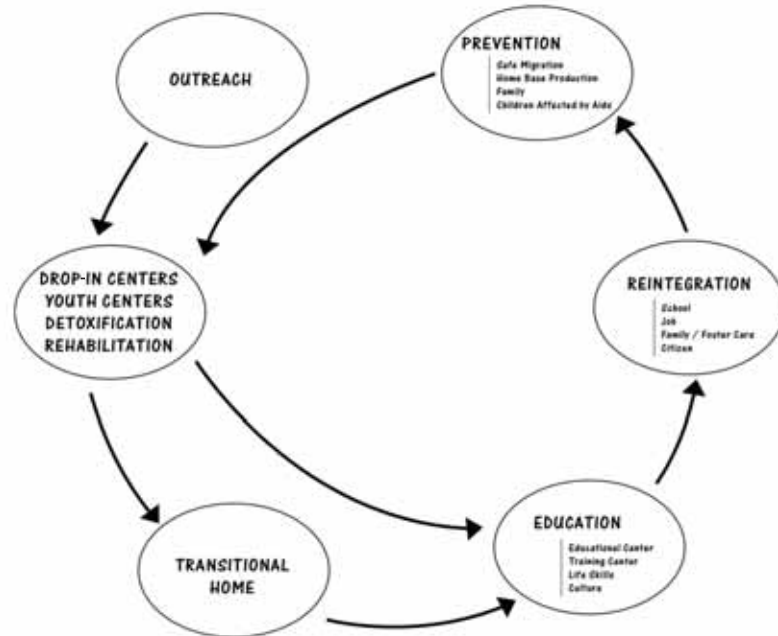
OUTREACH

PREVENTION
Safe Migration
Home Base Production
Family
Children Affected by Aids

DROP-IN CENTERS
YOUTH CENTERS
DETOXIFICATION
REHABILITATION

REINTEGRATION
School
Job
Family / Foster Care
Citizen

TRANSITIONAL HOME

EDUCATION
Educational Center
Training Center
Life Skills
Culture